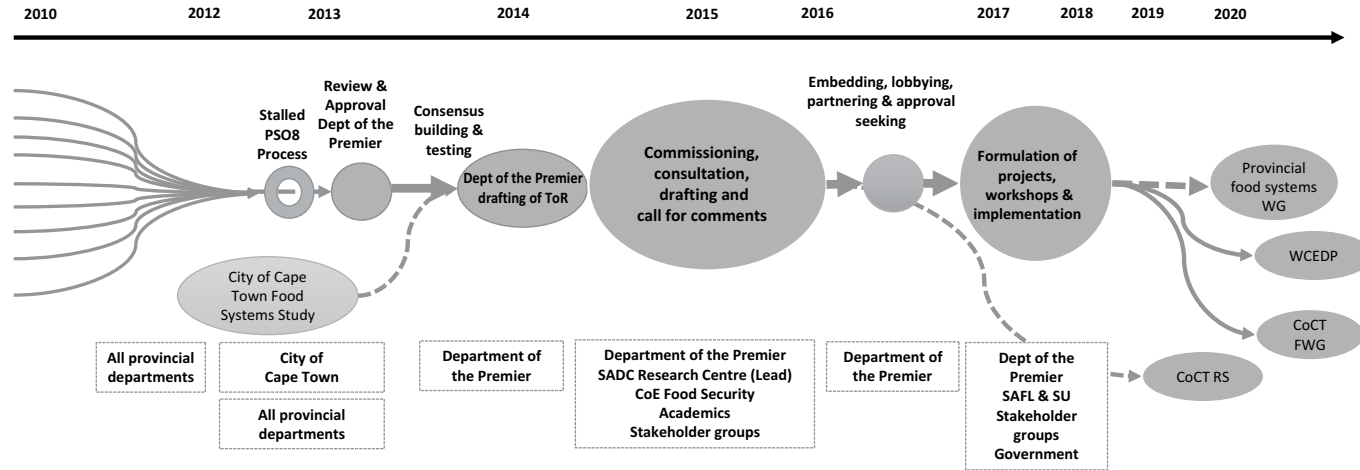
2010 2012 2013 2014 2015 2016 2017 2018 2019 2020

Stalled PSO8 Process

Review & Approval Dept of the Premier

Consensus building & testing

Dept of the Premier drafting of ToR

Commissioning, consultation, drafting and call for comments

Embedding, lobbying, partnering & approval seeking

Formulation of projects, workshops & implementation

Provincial food systems WG

WCEDP

CoCT FWG

CoCT RS

City of Cape Town Food Systems Study

All provincial departments

City of Cape Town

All provincial departments

Department of the Premier

Department of the Premier
SADC Research Centre (Lead)
CoE Food Security
Academics
Stakeholder groups

Department of the Premier

Dept of the Premier
SAFL & SU
Stakeholder groups
Government